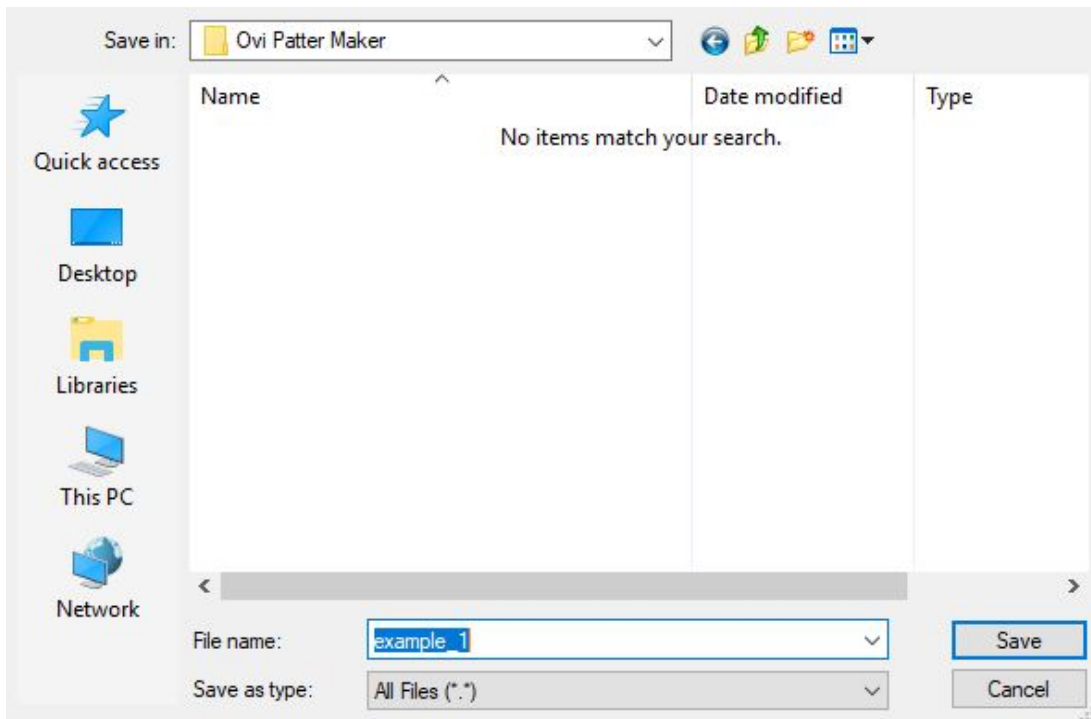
Save in: Ovi Patter Maker

Quick access

Desktop

Libraries

This PC

Network

Name

Date modified

Type

No items match your search.

File name: example_1

Save as type: All Files (*.*)

Save

Cancel